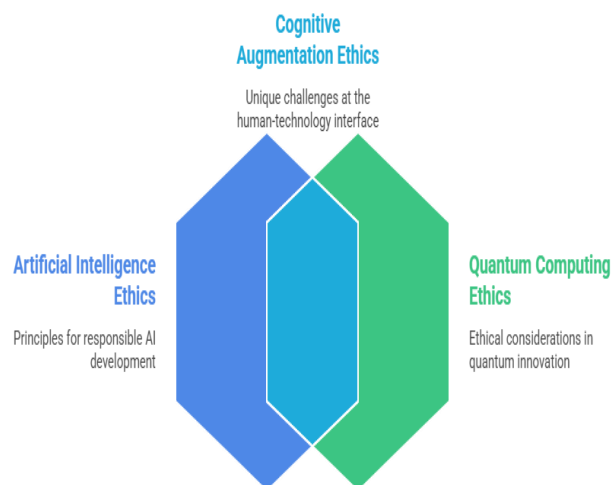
Cognitive Augmentation Ethics

Unique challenges at the human-technology interface

Artificial Intelligence Ethics

Principles for responsible AI development

Quantum Computing Ethics

Ethical considerations in quantum innovation